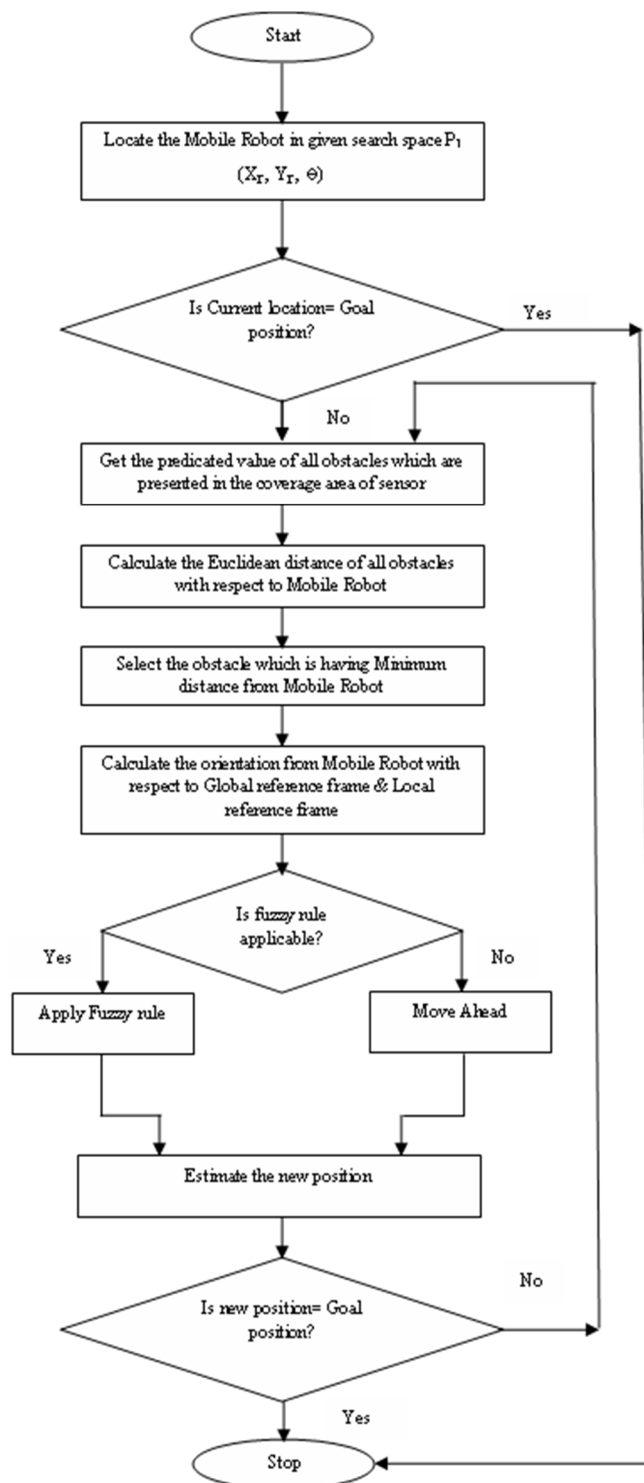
Start

Locate the Mobile Robot in given search space $P_1$ $(X_r, Y_r, \theta)$

Is Current location= Goal position?

Yes

No

Get the predicated value of all obstacles which are presented in the coverage area of sensor

Calculate the Euclidean distance of all obstacles with respect to Mobile Robot

Select the obstacle which is having Minimum distance from Mobile Robot

Calculate the orientation from Mobile Robot with respect to Global reference frame & Local reference frame

Is fuzzy rule applicable?

Yes

No

Apply Fuzzy rule

Move Ahead

Estimate the new position

No

Is new position= Goal position?

Yes

Stop